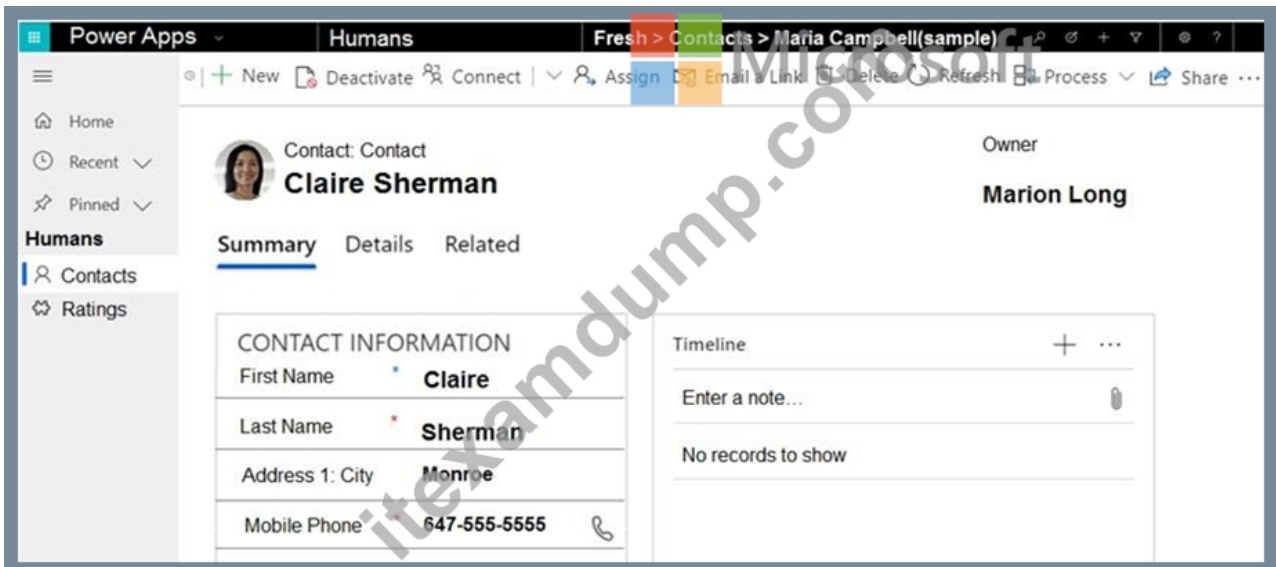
Power Apps

Humans

Fresh > Contacts > Maria Campbell(sample)

Microsoft

+ New   Deactivate   Connect   Assign   Email a Link   Delete   Refresh   Process   Share ···

Home

Recent

Pinned

Humans

Contacts

Ratings

Contact: Contact

Claire Sherman

Owner

Marion Long

Summary   Details   Related

CONTACT INFORMATION

| | |
|---|---|
| First Name * | Claire |
| Last Name * | Sherman |
| Address 1: City | Monroe |
| Mobile Phone * | 647-555-5555 |

Timeline

Enter a note...

No records to show

itexamdump.com